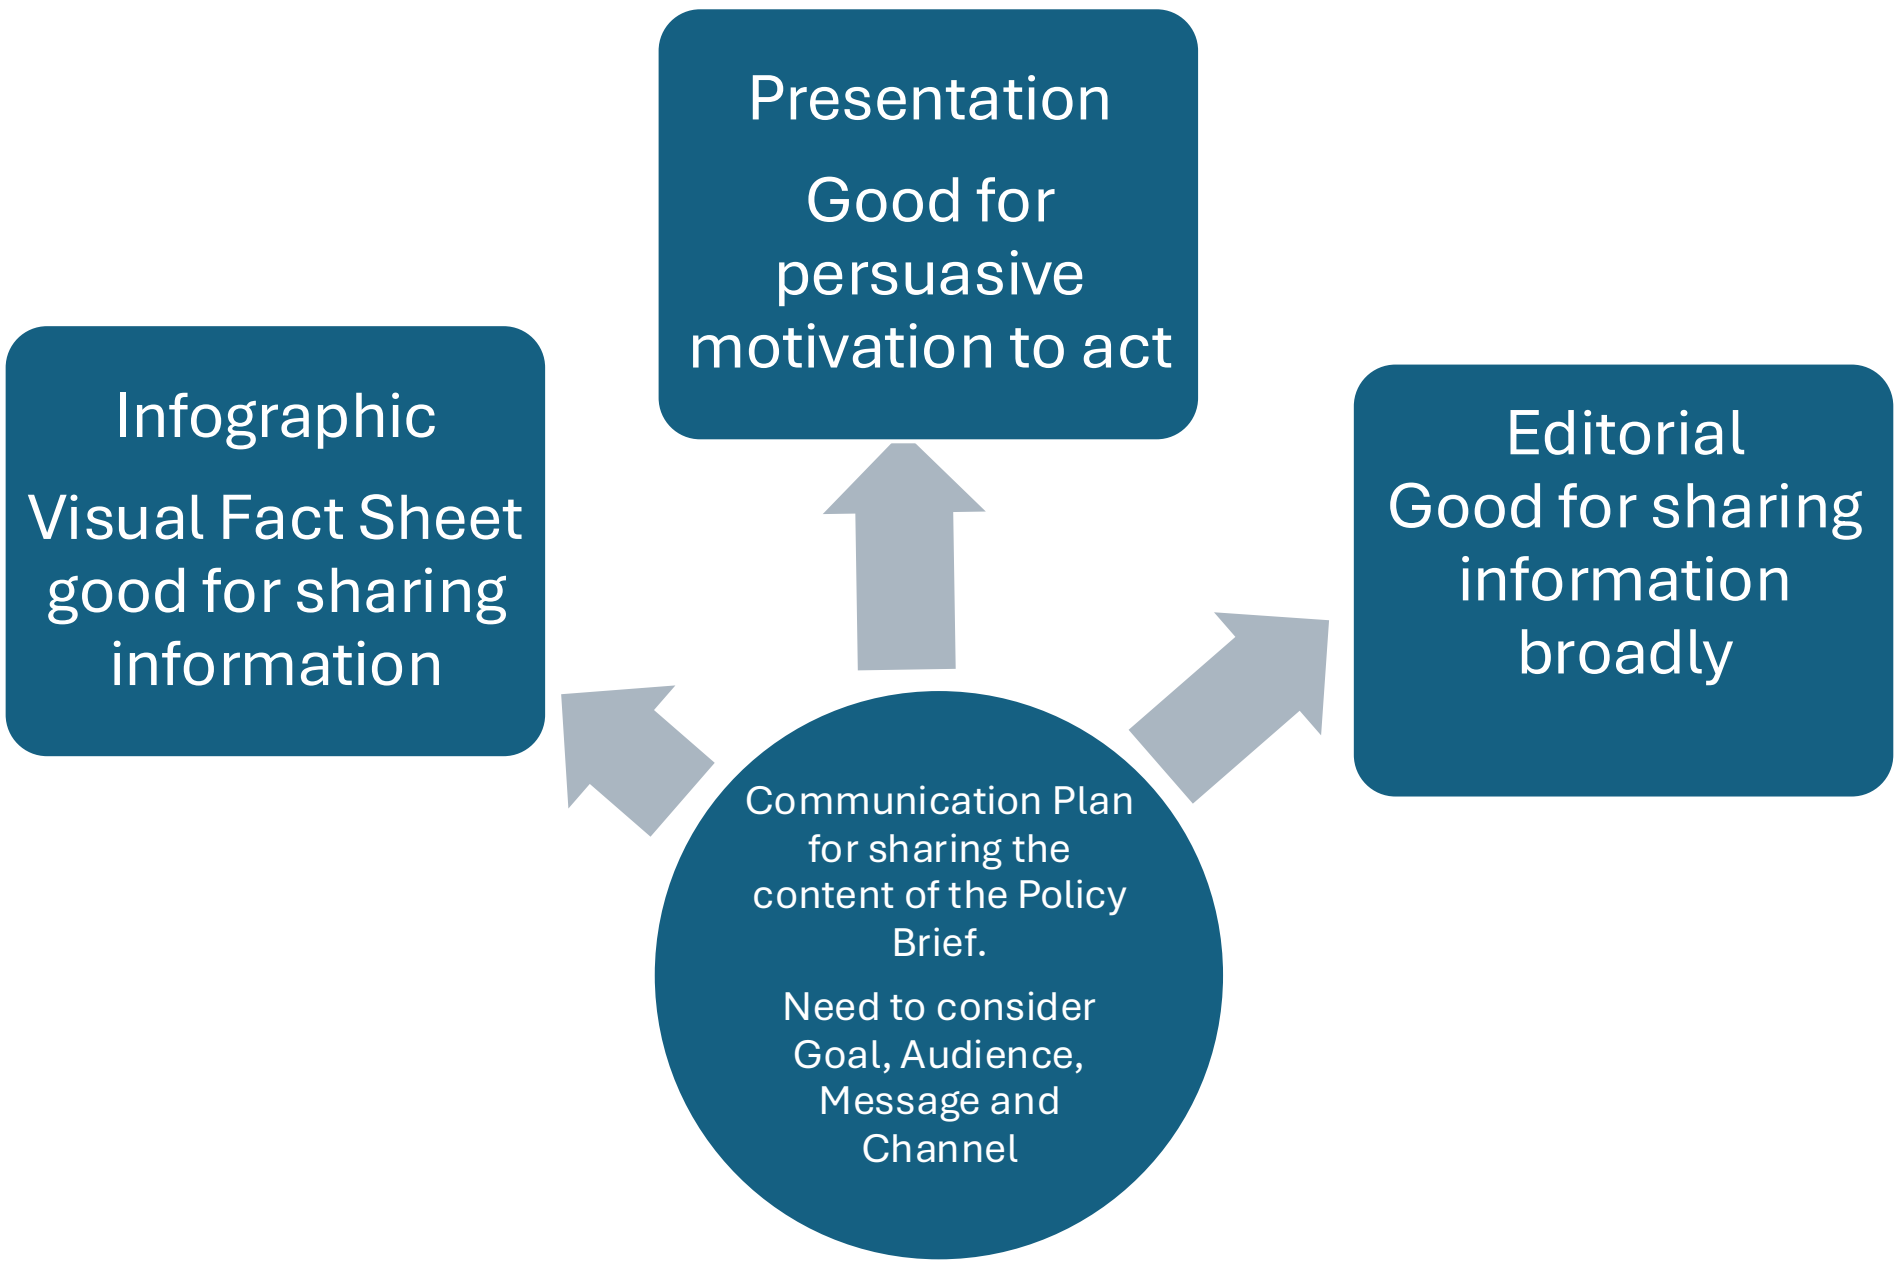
Presentation

Good for persuasive motivation to act

Infographic

Visual Fact Sheet good for sharing information

Editorial
Good for sharing information broadly

Communication Plan for sharing the content of the Policy Brief.

Need to consider Goal, Audience, Message and Channel